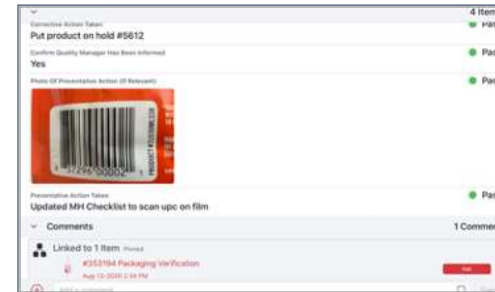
4 Item

Corrective Action Taken

Put product on hold #5612

Pas

Confirm Quality Manager Has Been Informed

Yes

Pas

Photo Of Preventative Action (If Relevant)

Pas

3 72966 00002

Preventative Action Taken

Updated MH Checklist to scan upc on film

Pas

Comments

1 Comme

Linked to 1 Item Pinned

#352194 Packaging Verification

Aug 13 2020 2:34 PM

Fail

Add a comment